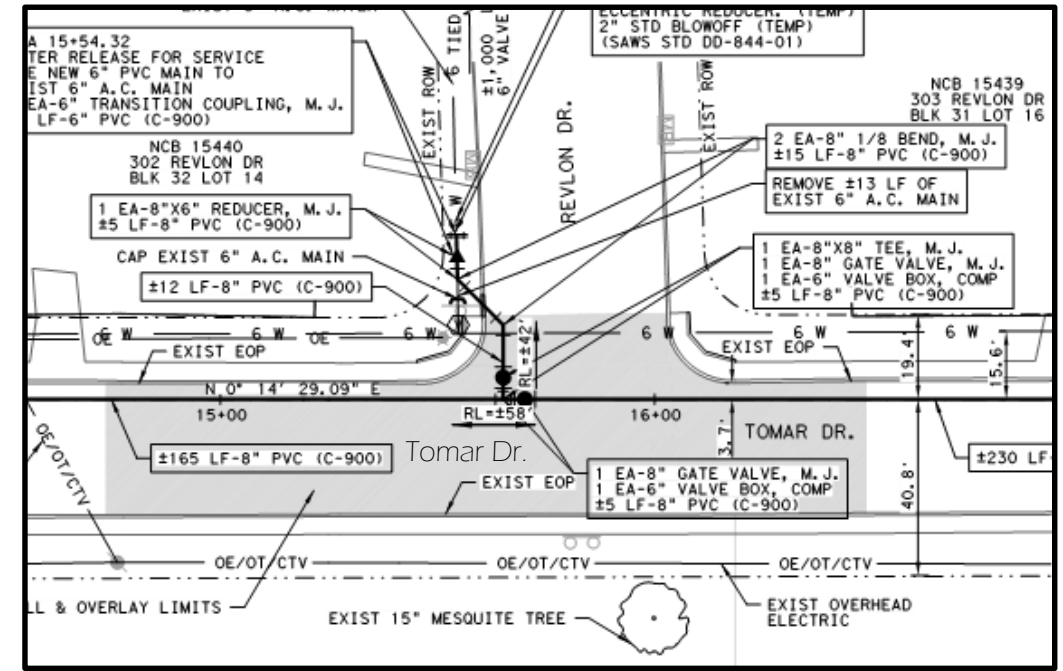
A 15+54.32
TER RELEASE FOR SERVICE
E NEW 6" PVC MAIN TO
IST 6" A.C. MAIN
EA-6" TRANSITION COUPLING, M.J.
LF-6" PVC (C-900)

6" TIED
±1,000
6" VALVE

ECCENTRIC REDUCER. (TEMP)
2" STD BLOWOFF (TEMP)
(SAWS STD DD-844-01)

EXIST ROW
REVLON DR.
EXIST ROW

NCB 15439
303 REVLON DR
BLK 31 LOT 16

NCB 15440
302 REVLON DR
BLK 32 LOT 14

2 EA-8" 1/8 BEND, M.J.
±15 LF-8" PVC (C-900)

REMOVE ±13 LF OF
EXIST 6" A.C. MAIN

1 EA-8"X6" REDUCER, M.J.
±5 LF-8" PVC (C-900)

CAP EXIST 6" A.C. MAIN

1 EA-8"X8" TEE, M.J.
1 EA-8" GATE VALVE, M.J.
1 EA-6" VALVE BOX, COMP
±5 LF-8" PVC (C-900)

±12 LF-8" PVC (C-900)

OE 6 W 6 W OE 6 W
RL=±42'
6 W 6 W 6 W
EXIST EOP
EXIST EOP
19.4'
15.6'
N 0° 14' 29.09" E
15+00
RL=±58'
16+00
3.7'
TOMAR DR.
OE/OT/CTV
±165 LF-8" PVC (C-900)
Tomar Dr.
±230 LF
40.8'
EXIST EOP
1 EA-8" GATE VALVE, M.J.
1 EA-6" VALVE BOX, COMP
±5 LF-8" PVC (C-900)
OE/OT/CTV
OE/OT/CTV
OE/OT/CTV
LL & OVERLAY LIMITS
EXIST 15" MESQUITE TREE
EXIST OVERHEAD
ELECTRIC